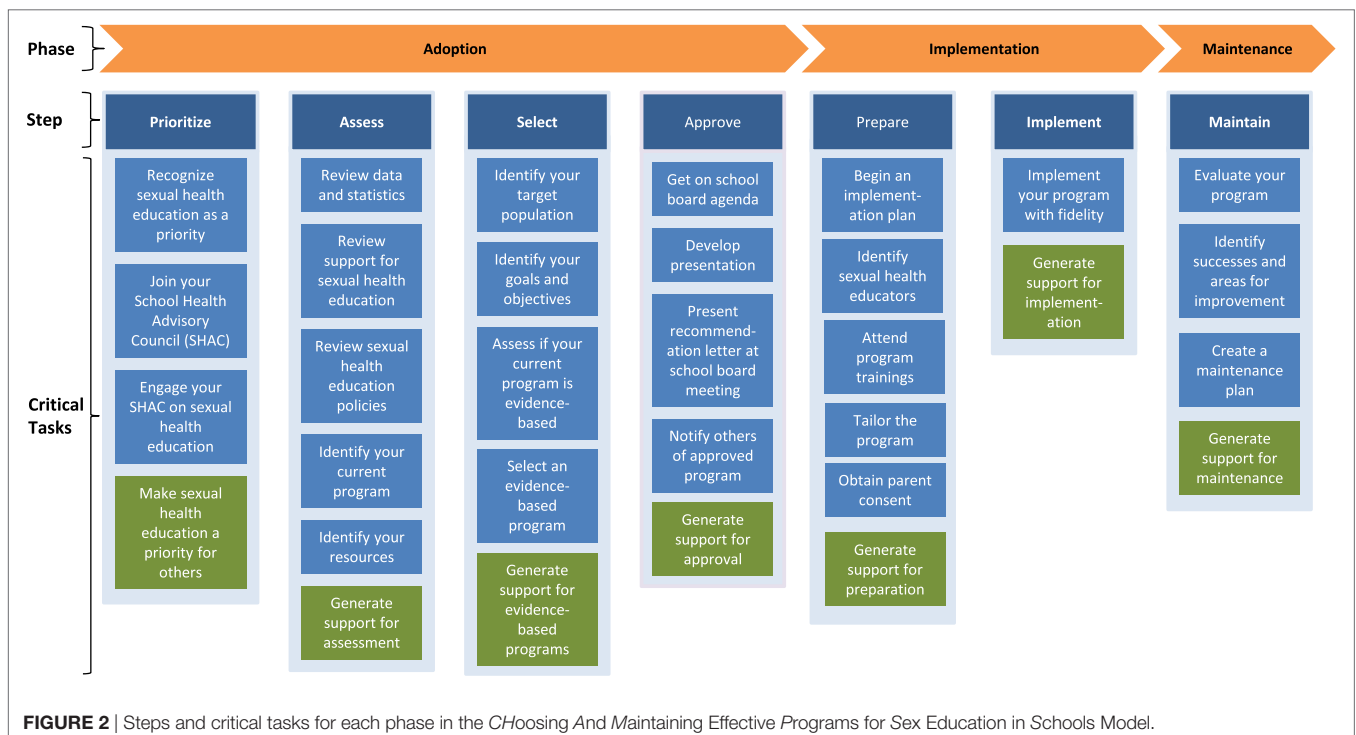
Phase

Adoption

Implementation

Maintenance

Step

Critical Tasks

Prioritize

Recognize sexual health education as a priority

Join your School Health Advisory Council (SHAC)

Engage your SHAC on sexual health education

Make sexual health education a priority for others

Assess

Review data and statistics

Review support for sexual health education

Review sexual health education policies

Identify your current program

Identify your resources

Generate support for assessment

Select

Identify your target population

Identify your goals and objectives

Assess if your current program is evidence-based

Select an evidence-based program

Generate support for evidence-based programs

Approve

Get on school board agenda

Develop presentation

Present recommendation letter at school board meeting

Notify others of approved program

Generate support for approval

Prepare

Begin an implementation plan

Identify sexual health educators

Attend program trainings

Tailor the program

Obtain parent consent

Generate support for preparation

Implement

Implement your program with fidelity

Generate support for implementation

Maintain

Evaluate your program

Identify successes and areas for improvement

Create a maintenance plan

Generate support for maintenance

FIGURE 2 | Steps and critical tasks for each phase in the *CH*oosing *A*nd *M*aintaining Effective *P*rograms for *S*ex Education in *S*chools Model.